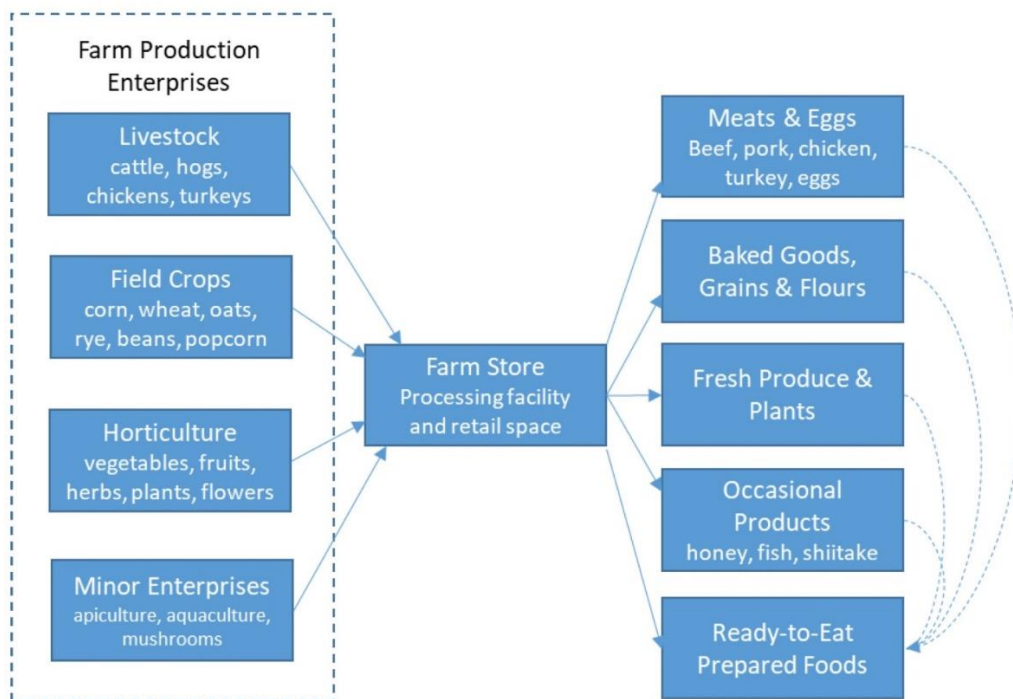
Farm Production Enterprises

Livestock
cattle, hogs, chickens, turkeys

Field Crops
corn, wheat, oats, rye, beans, popcorn

Horticulture
vegetables, fruits, herbs, plants, flowers

Minor Enterprises
apiculture, aquaculture, mushrooms

Farm Store
Processing facility and retail space

Meats & Eggs
Beef, pork, chicken, turkey, eggs

Baked Goods, Grains & Flours

Fresh Produce & Plants

Occasional Products
honey, fish, shiitake

Ready-to-Eat Prepared Foods